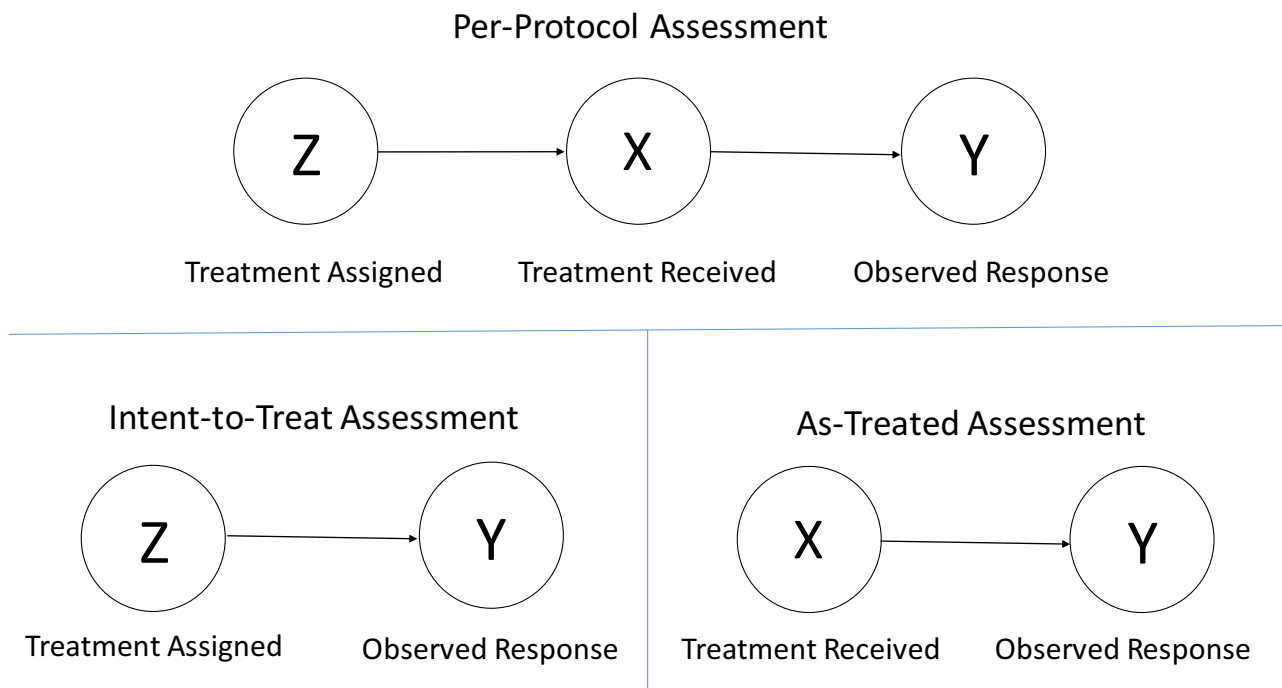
Per-Protocol Assessment

Z

X

Y

Treatment Assigned

Treatment Received

Observed Response

Intent-to-Treat Assessment

Z

Y

Treatment Assigned

Observed Response

As-Treated Assessment

X

Y

Treatment Received

Observed Response